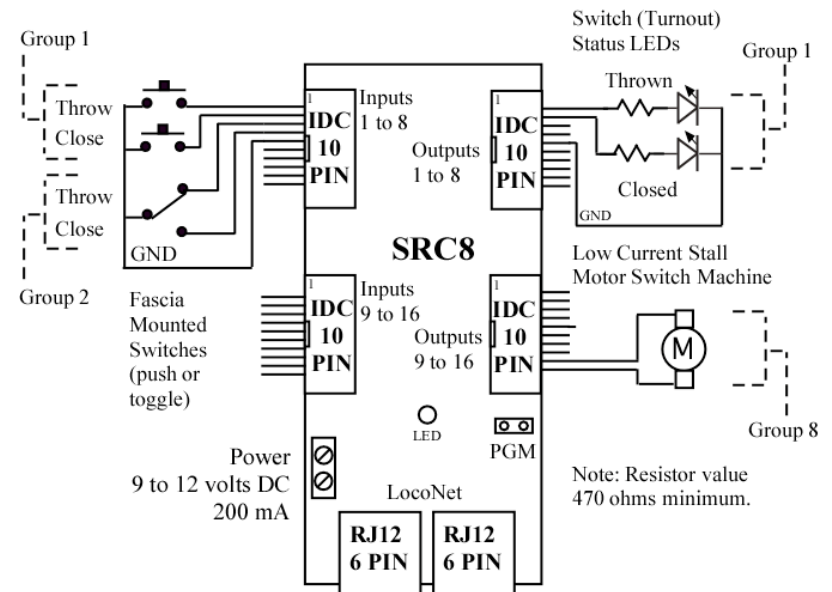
Group 1

Throw

Close

Throw

Close

GND

Group 2

Fascia Mounted Switches (push or toggle)

1
IDC
10
PIN

Inputs 1 to 8

1
IDC
10
PIN

Inputs 9 to 16

Outputs 1 to 8

1
IDC
10
PIN

Outputs 9 to 16

1
IDC
10
PIN

SRC8

LED

PGM

Power
9 to 12 volts DC
200 mA

LocoNet

RJ12
6 PIN

RJ12
6 PIN

Switch (Turnout)
Status LEDs

Thrown

Closed

GND

Group 1

Low Current Stall
Motor Switch Machine

M

Group 8

Note: Resistor value
470 ohms minimum.